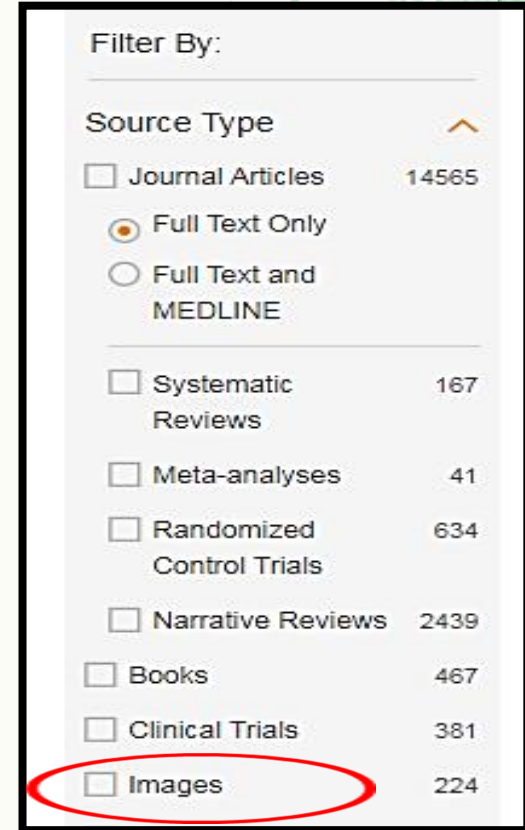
Filter By:

Source Type

Journal Articles 14565

Full Text Only

Full Text and MEDLINE

Systematic Reviews 167

Meta-analyses 41

Randomized Control Trials 634

Narrative Reviews 2439

Books 467

Clinical Trials 381

Images 224